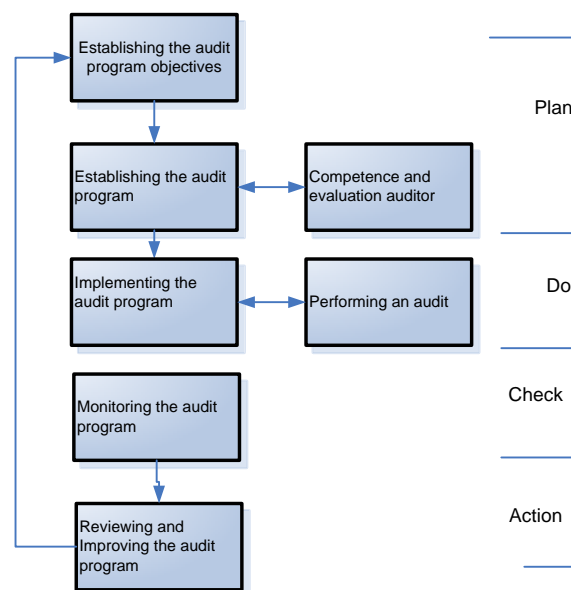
Establishing the audit program objectives

Plan

Establishing the audit program

Competence and evaluation auditor

Implementing the audit program

Performing an audit

Do

Check

Monitoring the audit program

Action

Reviewing and Improving the audit program